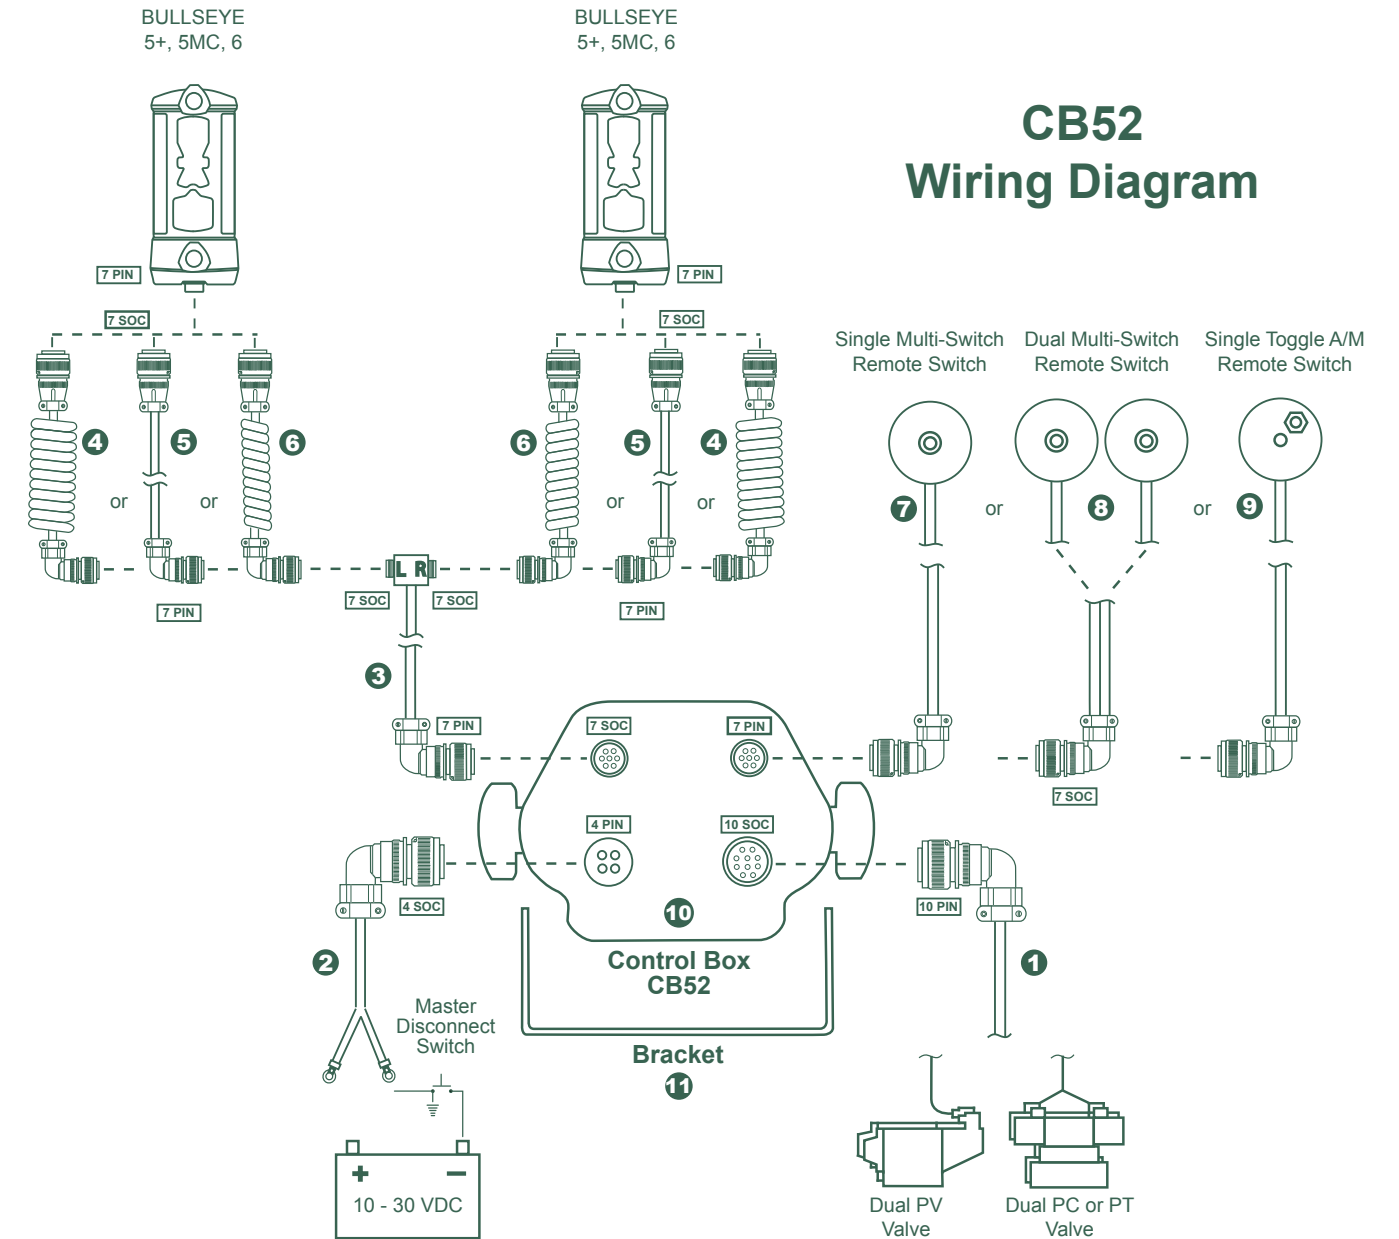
BULLSEYE
5+, 5MC, 6

BULLSEYE
5+, 5MC, 6

CB52
Wiring Diagram

7 PIN

7 PIN

7 SOC

7 SOC

Single Multi-Switch
Remote Switch

Dual Multi-Switch
Remote Switch

Single Toggle A/M
Remote Switch

4 5 6

or or

6 5 4

or or

7 or 8 or 9

7 PIN

L R

7 SOC 7 SOC

7 PIN

3

7 PIN

7 SOC

7 PIN

7 SOC

4 PIN

10 SOC

4 SOC

10 PIN

10

Control Box
CB52

2

1

Master
Disconnect
Switch

Bracket

11

+ −
10 - 30 VDC

Dual PV
Valve

Dual PC or PT
Valve